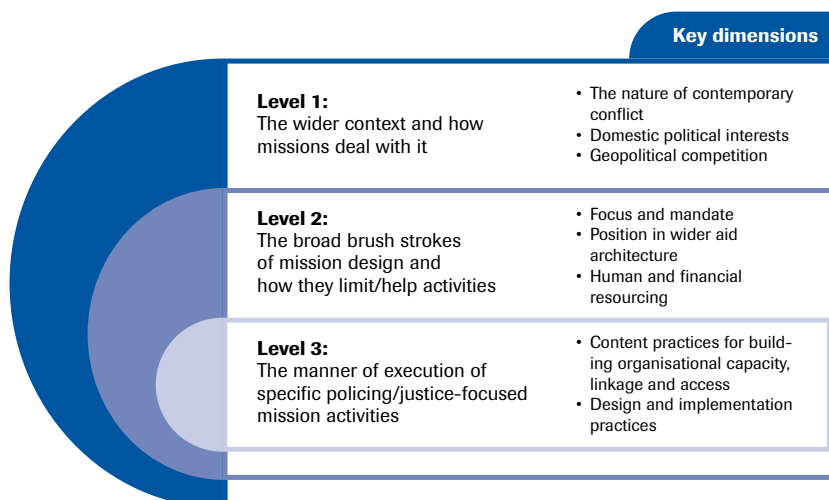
Key dimensions

Level 1:
The wider context and how missions deal with it

• The nature of contemporary conflict
• Domestic political interests
• Geopolitical competition

Level 2:
The broad brush strokes of mission design and how they limit/help activities

• Focus and mandate
• Position in wider aid architecture
• Human and financial resourcing

Level 3:
The manner of execution of specific policing/justice-focused mission activities

• Content practices for building organisational capacity, linkage and access
• Design and implementation practices